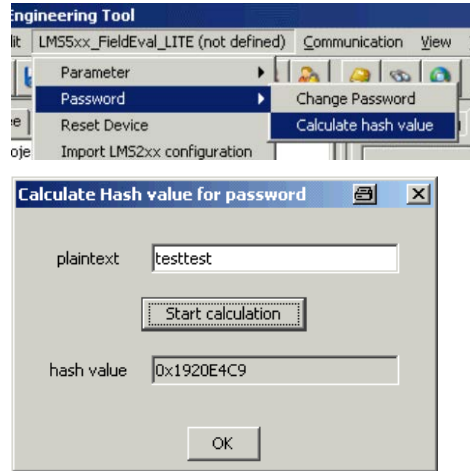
ngineering Tool
lit LMS5xx_FieldEval_LITE (not defined) Communication View
Parameter
Password
Reset Device
Import LMS2xx configuration
Change Password
Calculate hash value
e
oje

Calculate Hash value for password
plaintext testtest
Start calculation
hash value 0x1920E4C9
OK